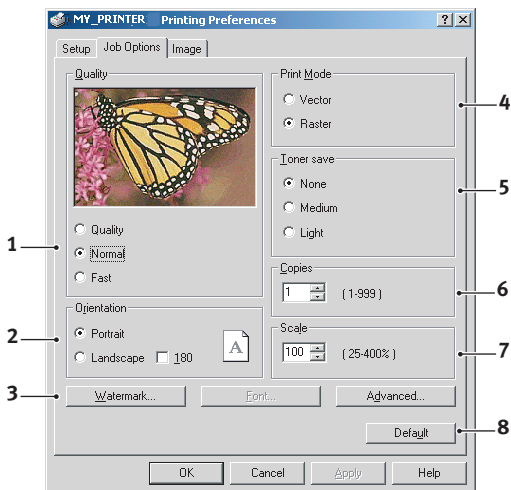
MY_PRINTER Printing Preferences

?

X

Setup

Job Options

Image

Quality

Quality

Normal

Fast

Orientation

Portrait

Landscape

180

A

Print Mode

Vector

Raster

Toner save

None

Medium

Light

Copies

1

( 1-999 )

Scale

100

( 25-400% )

Watermark...

Font...

Advanced...

Default

OK

Cancel

Apply

Help

1

2

3

4

5

6

7

8